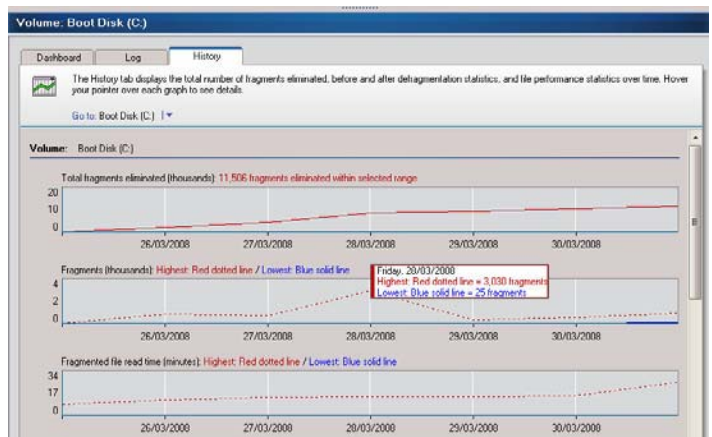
Volume: Boot Disk (C:)

Dashboard | Log | History

The History tab displays the total number of fragments eliminated, before and after defragmentation statistics, and file performance statistics over time. Hover your pointer over each graph to see details.

Go to: Boot Disk (C:)

Volume: Boot Disk (C:)

Total fragments eliminated (thousands): 11,506 fragments eliminated within selected range

20
10
0

26/03/2008 27/03/2008 28/03/2008 29/03/2008 30/03/2008

Fragments (thousands): Highest: Red dotted line / Lowest: Blue solid line

Friday, 28/03/2008
Highest: Red dotted line = 3,030 fragments
Lowest: Blue solid line = 25 fragments

4
2
0

26/03/2008 27/03/2008 28/03/2008 29/03/2008 30/03/2008

Fragmented file read time (minutes): Highest: Red dotted line / Lowest: Blue solid line

34
17
0

26/03/2008 27/03/2008 28/03/2008 29/03/2008 30/03/2008